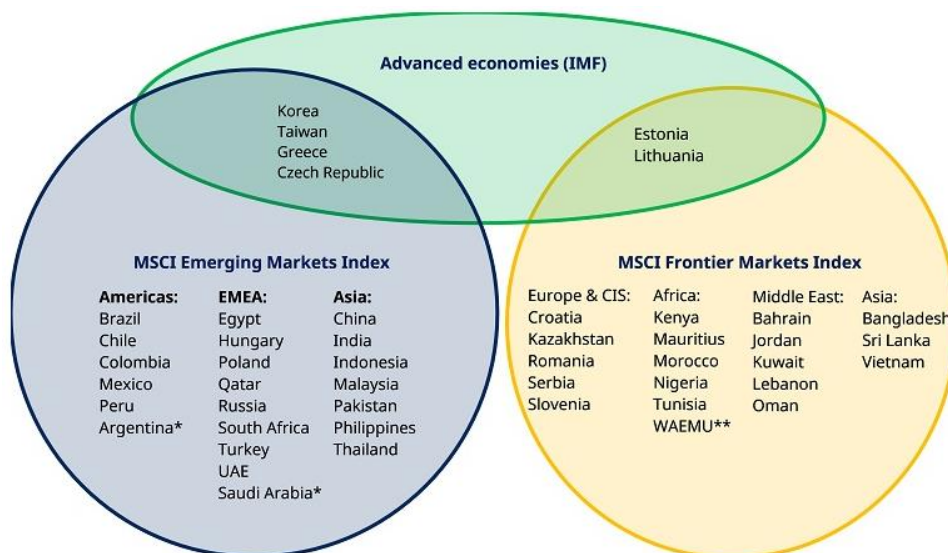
Advanced economies (IMF)

Korea
Taiwan
Greece
Czech Republic

Estonia
Lithuania

MSCI Emerging Markets Index

Americas:
Brazil
Chile
Colombia
Mexico
Peru
Argentina*

EMEA:
Egypt
Hungary
Poland
Qatar
Russia
South Africa
Turkey
UAE
Saudi Arabia*

Asia:
China
India
Indonesia
Malaysia
Pakistan
Philippines
Thailand

MSCI Frontier Markets Index

Europe & CIS:
Croatia
Kazakhstan
Romania
Serbia
Slovenia

Africa:
Kenya
Mauritius
Morocco
Nigeria
Tunisia
WAEMU**

Middle East:
Bahrain
Jordan
Kuwait
Lebanon
Oman

Asia:
Bangladesh
Sri Lanka
Vietnam